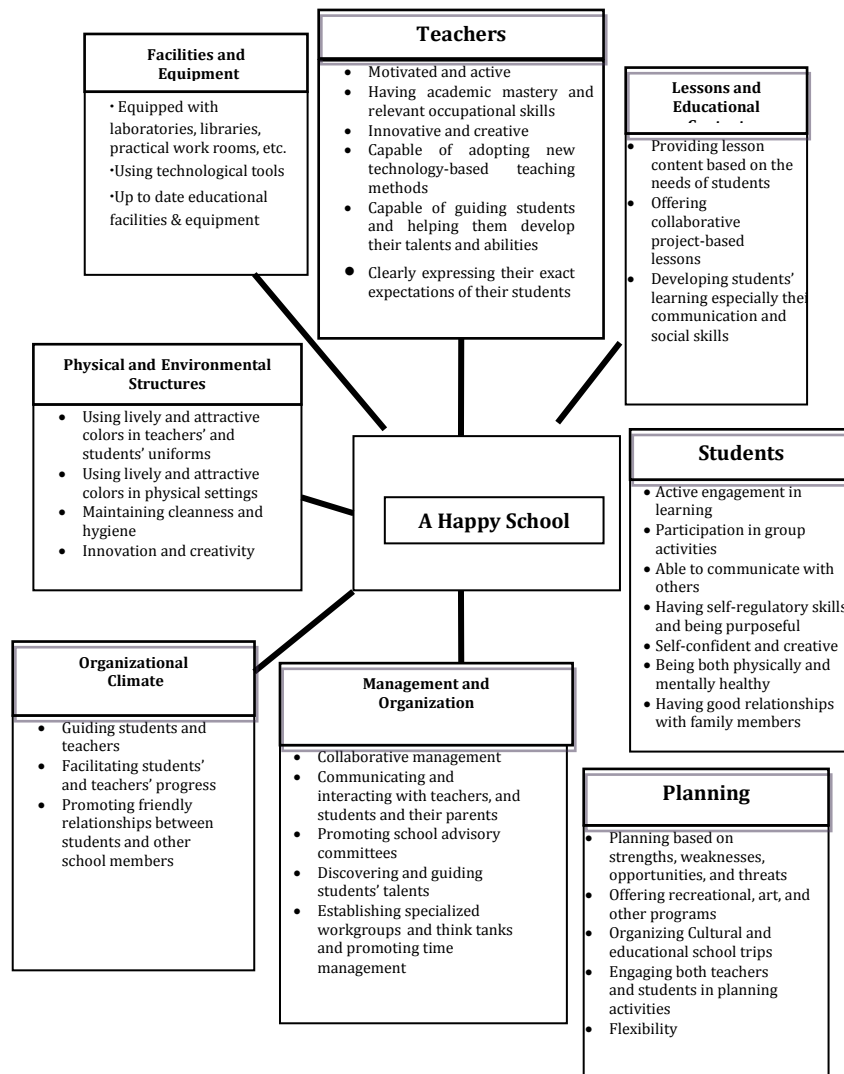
Teachers

- Motivated and active
- Having academic mastery and relevant occupational skills
- Innovative and creative
- Capable of adopting new technology-based teaching methods
- Capable of guiding students and helping them develop their talents and abilities
- Clearly expressing their exact expectations of their students

Facilities and Equipment

• Equipped with laboratories, libraries, practical work rooms, etc.
•Using technological tools
•Up to date educational facilities & equipment

Lessons and Educational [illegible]

- Providing lesson content based on the needs of students
- Offering collaborative project-based lessons
- Developing students' learning especially thei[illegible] communication and social skills

Physical and Environmental Structures

- Using lively and attractive colors in teachers' and students' uniforms
- Using lively and attractive colors in physical settings
- Maintaining cleanness and hygiene
- Innovation and creativity

A Happy School

Students

- Active engagement in learning
- Participation in group activities
- Able to communicate with others
- Having self-regulatory skill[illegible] and being purposeful
- Self-confident and creative
- Being both physically and mentally healthy
- Having good relationships with family members

Organizational Climate

- Guiding students and teachers
- Facilitating students' and teachers' progress
- Promoting friendly relationships between students and other school members

Management and Organization

- Collaborative management
- Communicating and interacting with teachers, and students and their parents
- Promoting school advisory committees
- Discovering and guiding students' talents
- Establishing specialized workgroups and think tanks and promoting time management

Planning

- Planning based on strengths, weaknesses, opportunities, and threats
- Offering recreational, art, and other programs
- Organizing Cultural and educational school trips
- Engaging both teachers and students in planning activities
- Flexibility